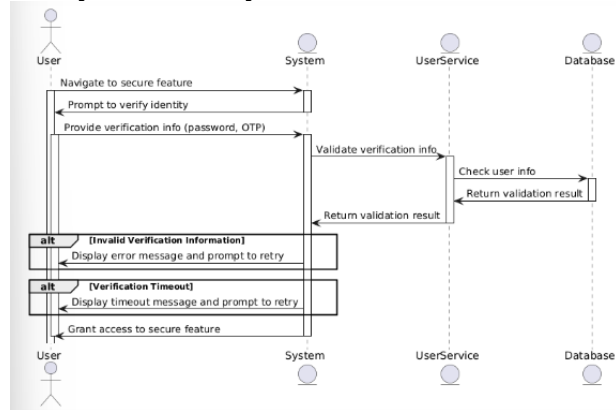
User
System
UserService
Database

Navigate to secure feature
Prompt to verify identity
Provide verification info (password, OTP)
Validate verification info
Check user info
Return validation result
Return validation result

alt [Invalid Verification Information]
Display error message and prompt to retry

alt [Verification Timeout]
Display timeout message and prompt to retry

Grant access to secure feature

User
System
UserService
Database